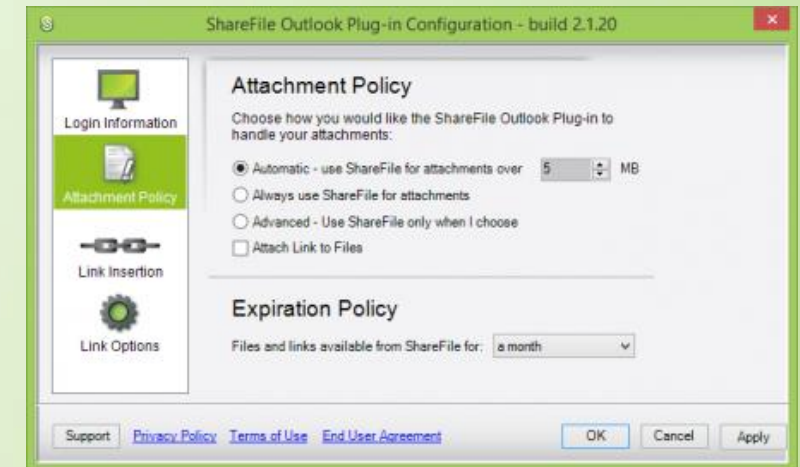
ShareFile Outlook Plug-in Configuration - build 2.1.20

Login Information

Attachment Policy

Link Insertion

Link Options

Attachment Policy

Choose how you would like the ShareFile Outlook Plug-in to handle your attachments:

Automatic - use ShareFile for attachments over 5 MB

Always use ShareFile for attachments

Advanced - Use ShareFile only when I choose

Attach Link to Files

Expiration Policy

Files and links available from ShareFile for: a month

Support Privacy Policy Terms of Use End User Agreement OK Cancel Apply